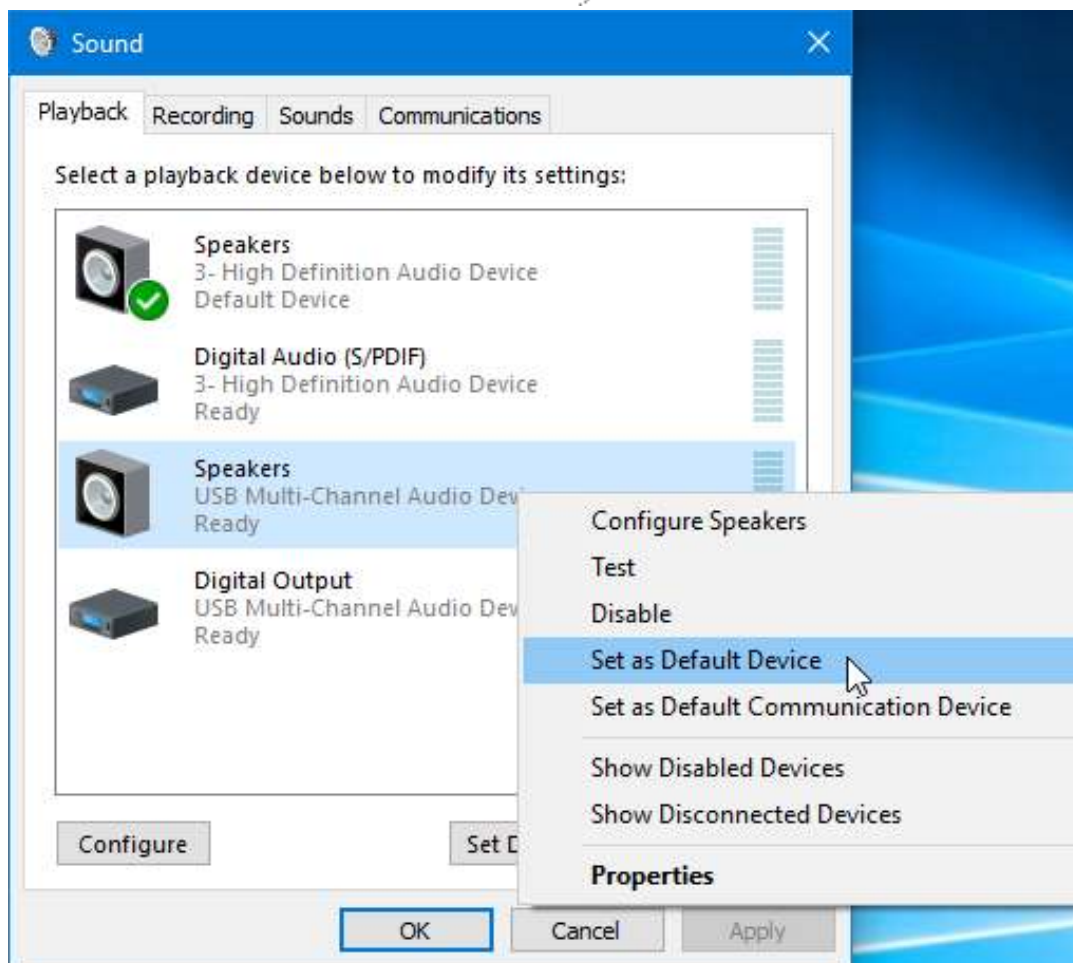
Sound

Playback Recording Sounds Communications

Select a playback device below to modify its settings:

Speakers
3- High Definition Audio Device
Default Device

Digital Audio (S/PDIF)
3- High Definition Audio Device
Ready

Speakers
USB Multi-Channel Audio Dev
Ready

Digital Output
USB Multi-Channel Audio Dev
Ready

Configure Speakers
Test
Disable
Set as Default Device
Set as Default Communication Device
Show Disabled Devices
Show Disconnected Devices
Properties

Configure
Set D

OK Cancel Apply